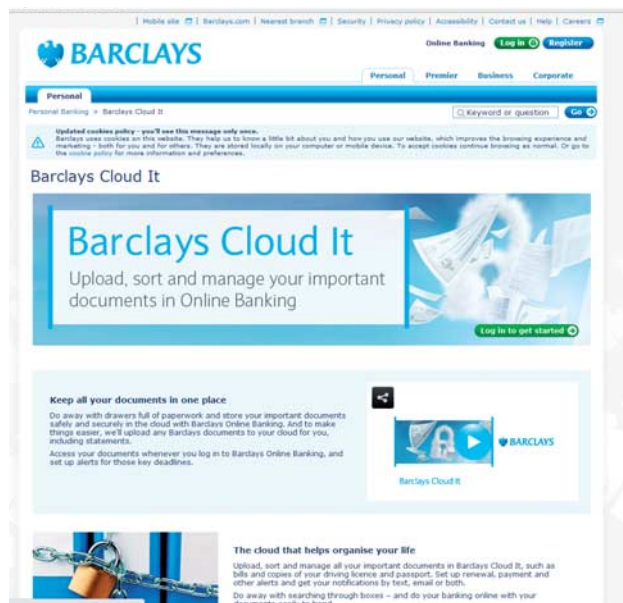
| Mobile site | Barclays.com | Nearest branch | Security | Privacy policy | Accessibility | Contact us | Help | Careers

BARCLAYS

Online Banking Log in Register

Personal Premier Business Corporate

Personal

Personal Banking > Barclays Cloud It

Keyword or question Go

Updated cookies policy - you'll see this message only once.
Barclays uses cookies on this website. They help us to know a little bit about you and how you use our website, which improves the browsing experience and marketing - both for you and for others. They are stored locally on your computer or mobile device. To accept cookies continue browsing as normal. Or go to the cookie policy for more information and preferences.

Barclays Cloud It

Barclays Cloud It

Upload, sort and manage your important documents in Online Banking

Log in to get started

Keep all your documents in one place

Do away with drawers full of paperwork and store your important documents safely and securely in the cloud with Barclays Online Banking. And to make things easier, we'll upload any Barclays documents to your cloud for you, including statements.

Access your documents whenever you log in to Barclays Online Banking, and set up alerts for those key deadlines.

BARCLAYS

Barclays Cloud It

The cloud that helps organise your life

Upload, sort and manage all your important documents in Barclays Cloud It, such as bills and copies of your driving licence and passport. Set up renewal, payment and other alerts and get your notifications by text, email or both.

Do away with searching through boxes – and do your banking online with your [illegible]